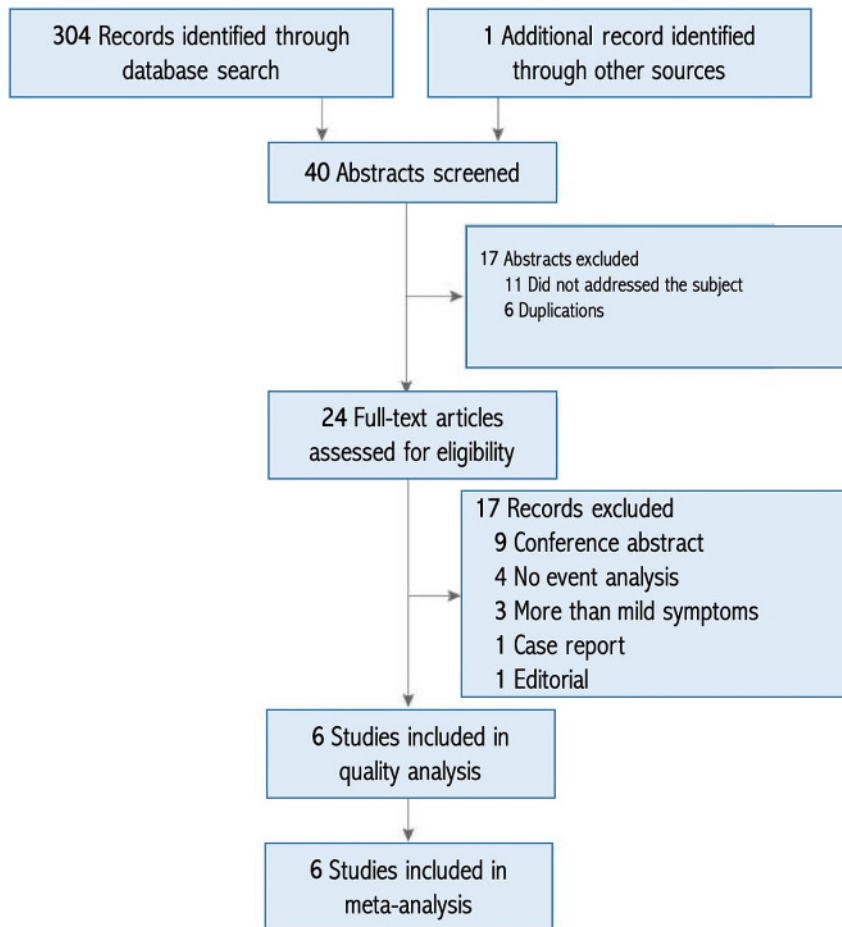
304 Records identified through database search

1 Additional record identified through other sources

40 Abstracts screened

17 Abstracts excluded
11 Did not addressed the subject
6 Duplications

24 Full-text articles assessed for eligibility

17 Records excluded
9 Conference abstract
4 No event analysis
3 More than mild symptoms
1 Case report
1 Editorial

6 Studies included in quality analysis

6 Studies included in meta-analysis